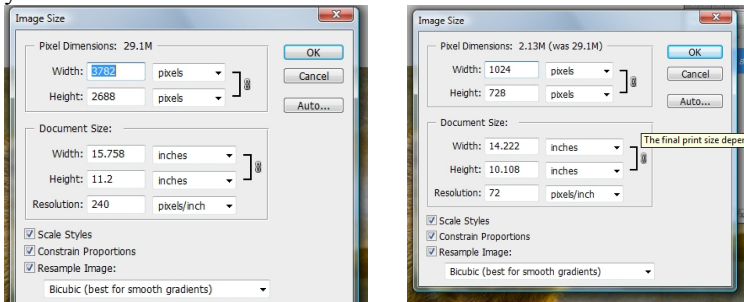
Image Size

Pixel Dimensions: 29.1M

Width: 3782 pixels

Height: 2688 pixels

OK

Cancel

Auto...

Document Size:

Width: 15.758 inches

Height: 11.2 inches

Resolution: 240 pixels/inch

Scale Styles

Constrain Proportions

Resample Image:

Bicubic (best for smooth gradients)

Image Size

Pixel Dimensions: 2.13M (was 29.1M)

Width: 1024 pixels

Height: 728 pixels

OK

Cancel

Auto...

Document Size:

Width: 14.222 inches

Height: 10.108 inches

Resolution: 72 pixels/inch

The final print size deper

Scale Styles

Constrain Proportions

Resample Image:

Bicubic (best for smooth gradients)